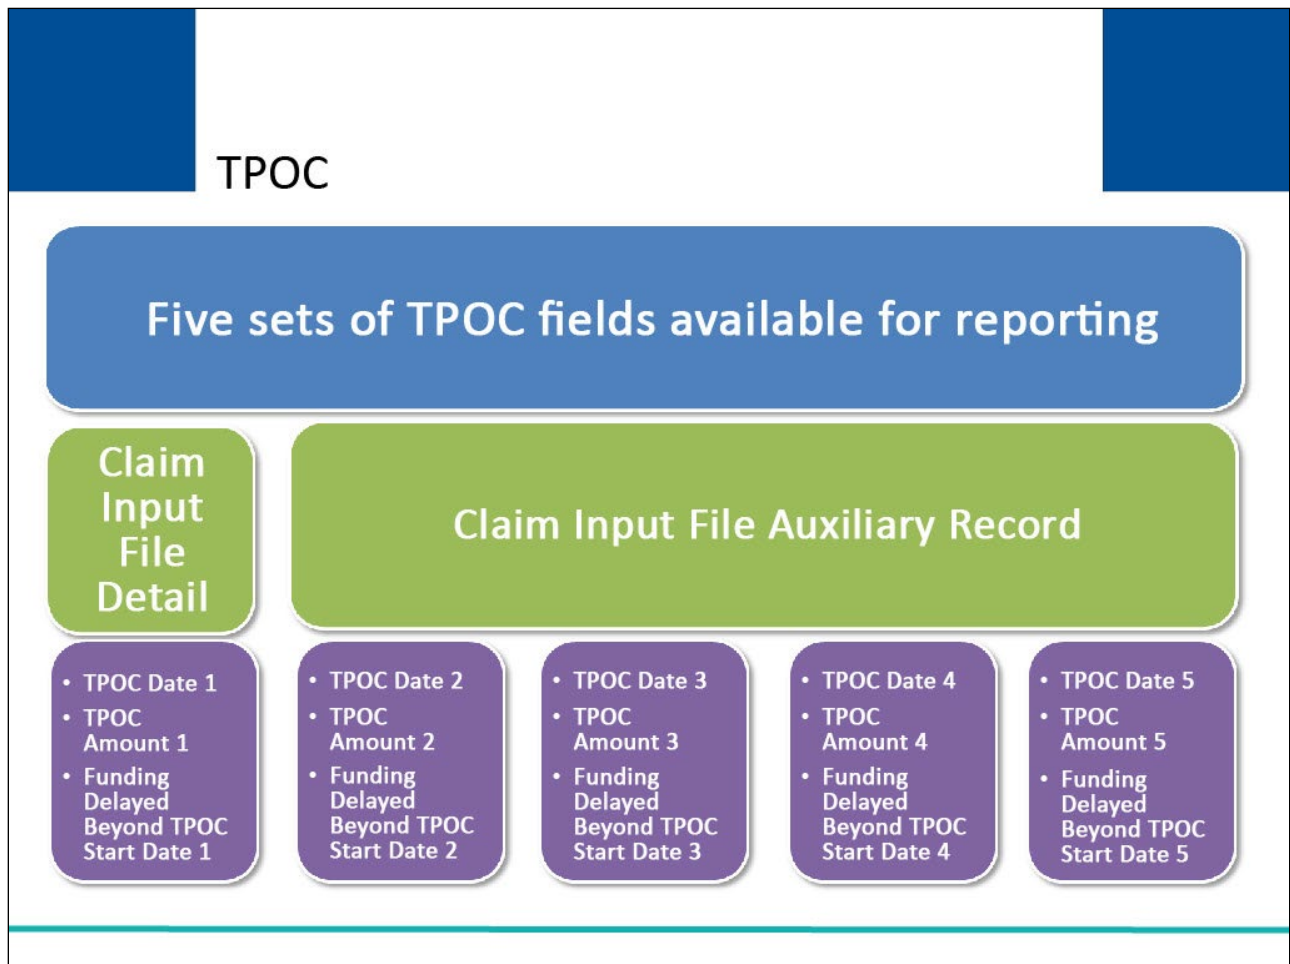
TPOC

Five sets of TPOC fields available for reporting

Claim Input File Detail

Claim Input File Auxiliary Record

- TPOC Date 1
- TPOC Amount 1
- Funding Delayed Beyond TPOC Start Date 1

- TPOC Date 2
- TPOC Amount 2
- Funding Delayed Beyond TPOC Start Date 2

- TPOC Date 3
- TPOC Amount 3
- Funding Delayed Beyond TPOC Start Date 3

- TPOC Date 4
- TPOC Amount 4
- Funding Delayed Beyond TPOC Start Date 4

- TPOC Date 5
- TPOC Amount 5
- Funding Delayed Beyond TPOC Start Date 5